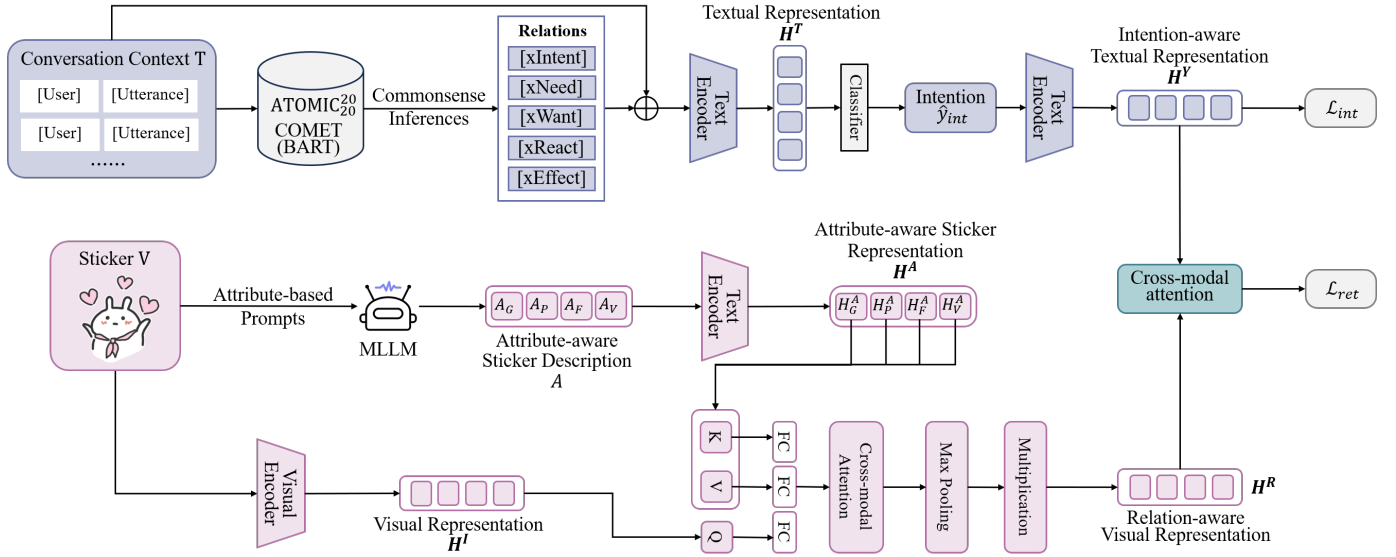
Conversation Context T

[User] [Utterance]

[User] [Utterance]

......

ATOMIC$^{20}_{20}$ COMET (BART)

Commonsense Inferences

Relations

[xIntent]

[xNeed]

[xWant]

[xReact]

[xEffect]

Text Encoder

Textual Representation

$\boldsymbol{H^T}$

Classifier

Intention $\hat{y}_{int}$

Text Encoder

Intention-aware Textual Representation

$\boldsymbol{H^Y}$

$\mathcal{L}_{int}$

Sticker V

Attribute-based Prompts

MLLM

$A_G$ $A_P$ $A_F$ $A_V$

Attribute-aware Sticker Description

$A$

Text Encoder

Attribute-aware Sticker Representation

$\boldsymbol{H^A}$

$H_G^A$ $H_P^A$ $H_F^A$ $H_V^A$

Cross-modal attention

$\mathcal{L}_{ret}$

Visual Encoder

Visual Representation

$\boldsymbol{H^I}$

K

V

Q

FC

FC

FC

Cross-modal Attention

Max Pooling

Multiplication

$\boldsymbol{H^R}$

Relation-aware Visual Representation